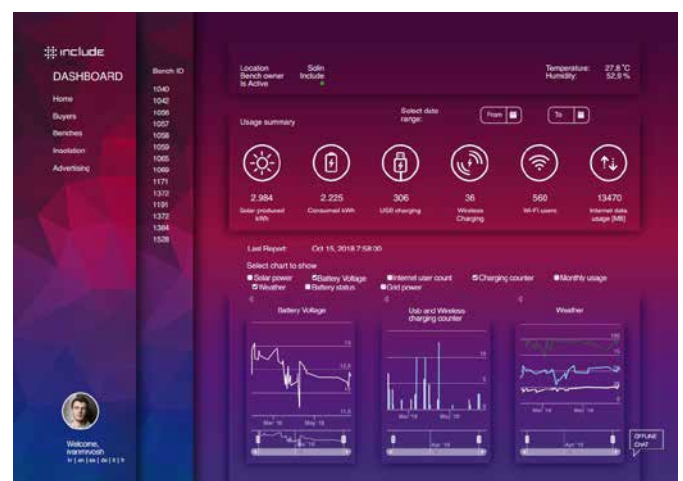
#include

DASHBOARD

Home
Buyers
Benches
Insolation
Advertising

Bench ID
1040
1042
1056
1057
1058
1059
1065
1069
1171
1372
1191
1372
1384
1528

Welcome,
ivanmvosh
hr | en | es | de | it | fr

Location Solin
Bench owner Include
Is Active

Temperature: 27,8 °C
Humidity: 52,9 %

Usage summary

Select date range:
From
To

2.984
Solar produced kWh

2.225
Consumed kWh

306
USB charging

36
Wireless Charging

560
Wi-Fi users

13470
Internet data usage [MB]

Last Report: Oct 15, 2018 7:58:00

Select chart to show
Solar power
Battery Voltage
Internet user count
Charging counter
Monthly usage
Weather
Battery status
Grid power

Battery Voltage

Usb and Wireless charging counter

Weather

Mar '18
May '18
Mar '18
Apr '18
Mar '14
Mar '18
Apr '18
Apr '18

OFFLINE CHAT